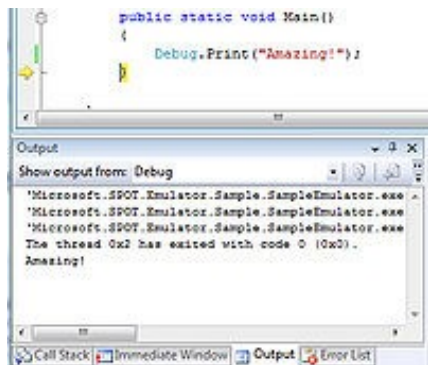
public static void Main()
{
Debug.Print("Amazing!");
}

Output

Show output from: Debug

'Microsoft.SPOT.Emulator.Sample.SampleEmulator.exe
'Microsoft.SPOT.Emulator.Sample.SampleEmulator.exe
'Microsoft.SPOT.Emulator.Sample.SampleEmulator.exe
The thread 0x2 has exited with code 0 (0x0).
Amazing!

Call Stack Immediate Window Output Error List